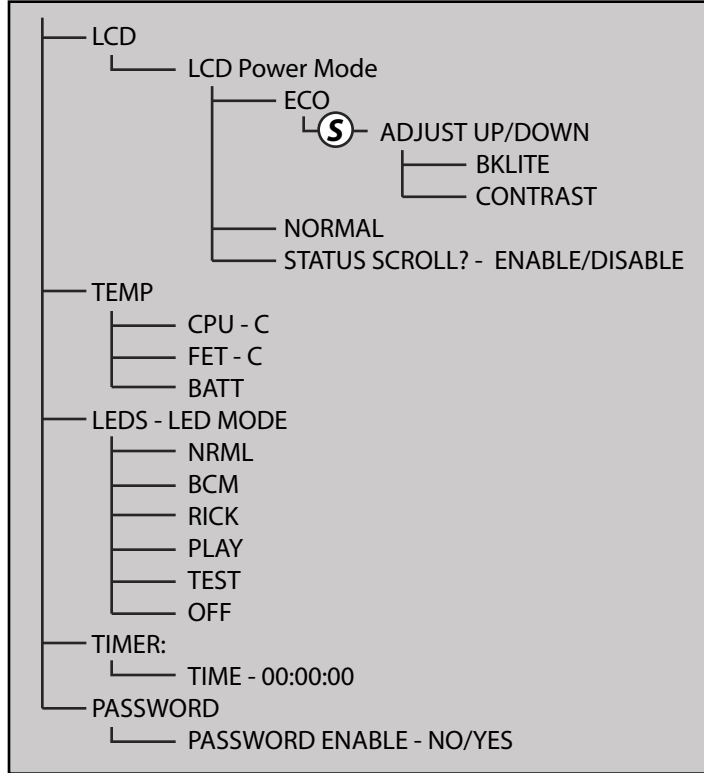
LCD
LCD Power Mode
ECO
S ADJUST UP/DOWN
BKLITE
CONTRAST
NORMAL
STATUS SCROLL? - ENABLE/DISABLE
TEMP
CPU - C
FET - C
BATT
LEDS - LED MODE
NRML
BCM
RICK
PLAY
TEST
OFF
TIMER:
TIME - 00:00:00
PASSWORD
PASSWORD ENABLE - NO/YES